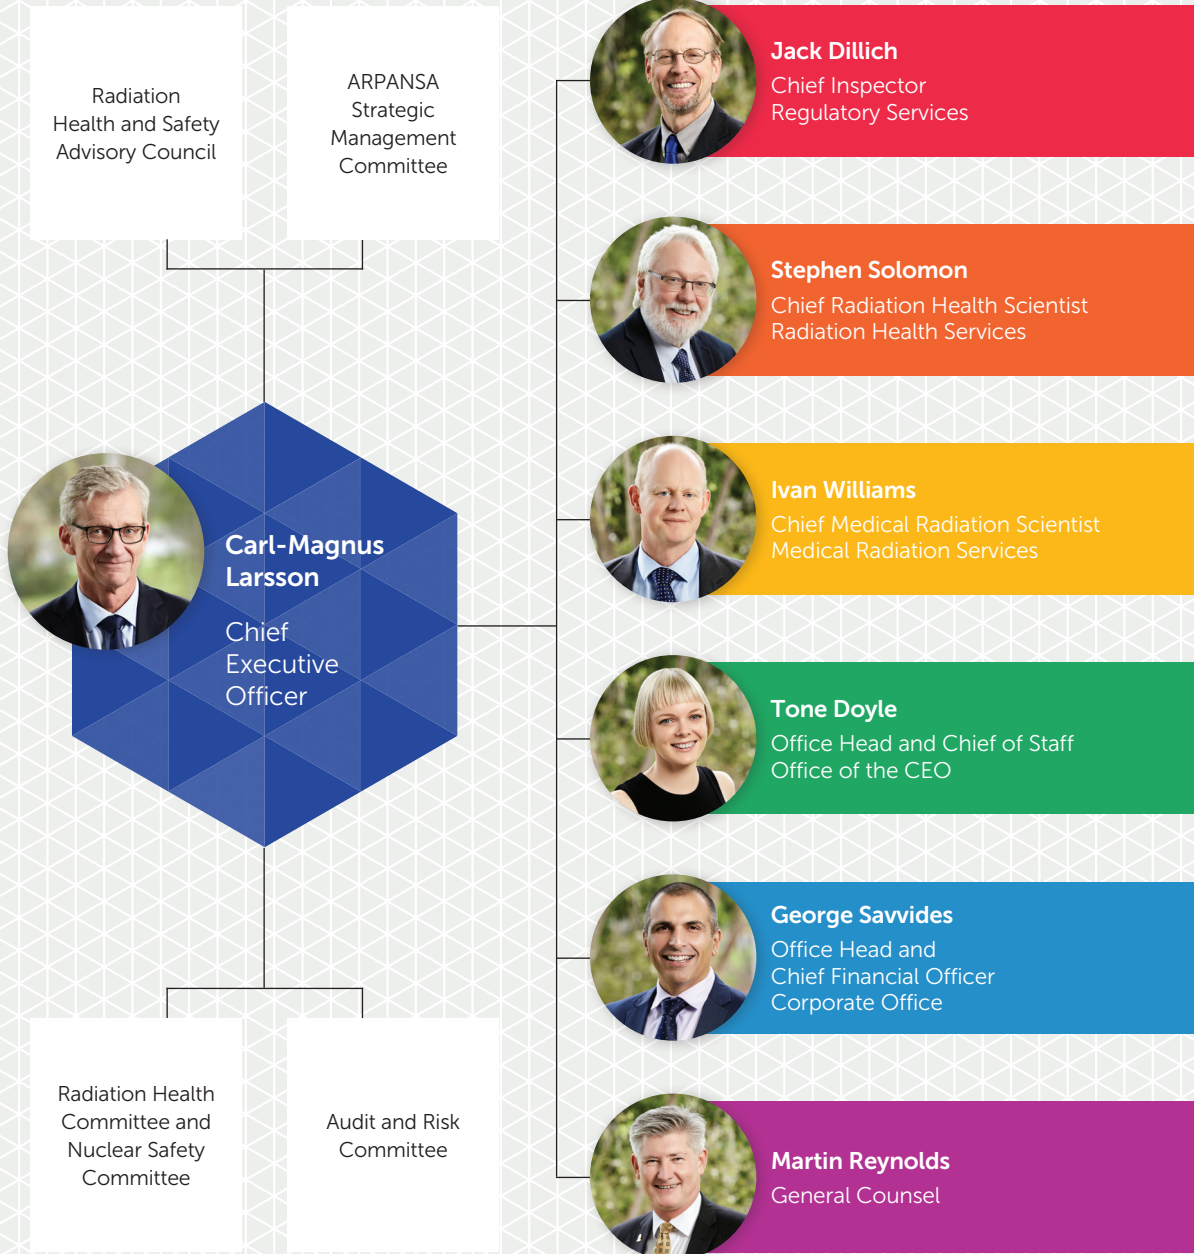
Radiation Health and Safety Advisory Council

ARPANSA Strategic Management Committee

Carl-Magnus Larsson

Chief Executive Officer

Radiation Health Committee and Nuclear Safety Committee

Audit and Risk Committee

Jack Dillich
Chief Inspector
Regulatory Services

Stephen Solomon
Chief Radiation Health Scientist
Radiation Health Services

Ivan Williams
Chief Medical Radiation Scientist
Medical Radiation Services

Tone Doyle
Office Head and Chief of Staff
Office of the CEO

George Savvides
Office Head and
Chief Financial Officer
Corporate Office

Martin Reynolds
General Counsel